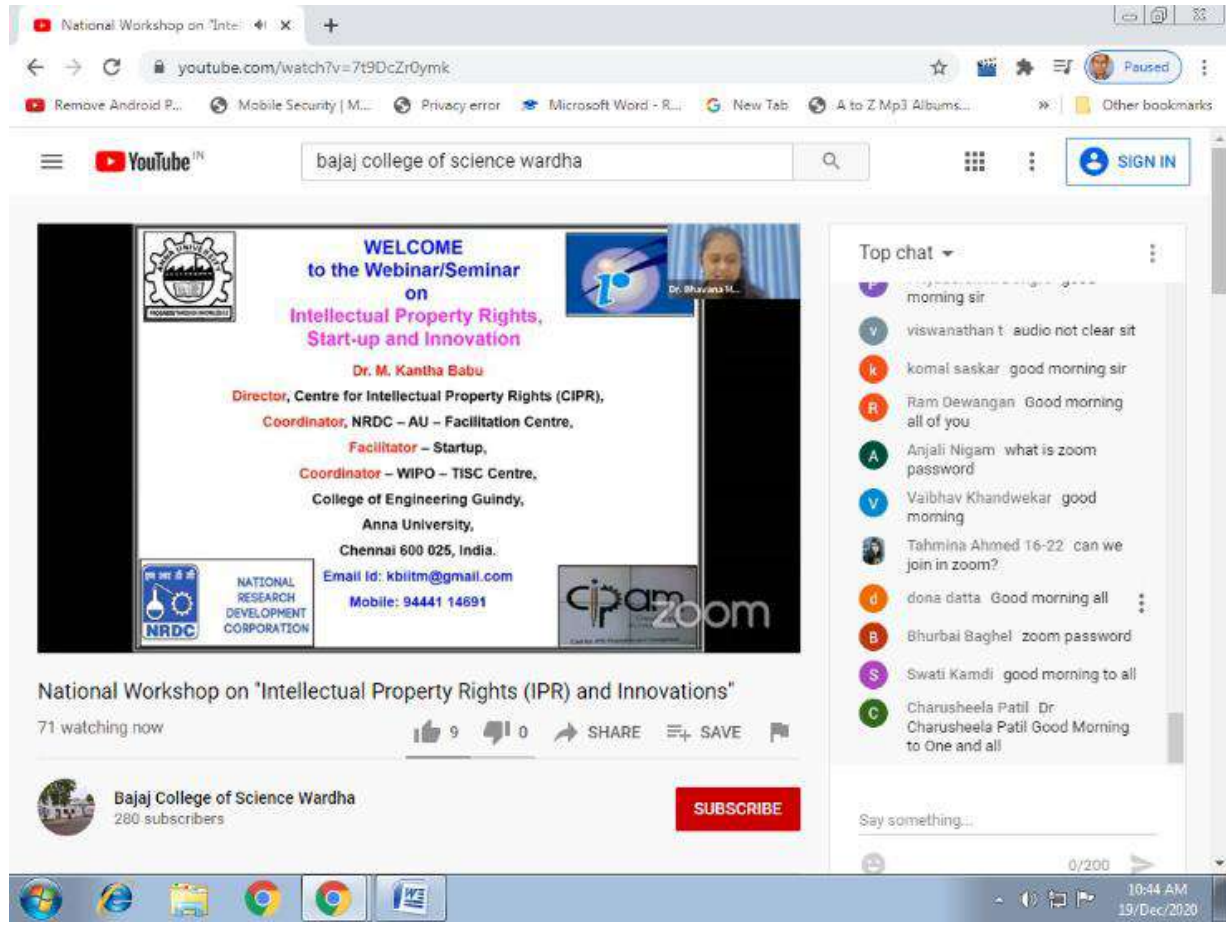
National Workshop on "Intel ×
+
youtube.com/watch?v=7t9DcZr0ymk
Paused
Remove Android P... Mobile Security | M... Privacy error Microsoft Word - R... New Tab A to Z Mp3 Albums... » Other bookmarks

YouTube IN
bajaj college of science wardha
SIGN IN

WELCOME
to the Webinar/Seminar
on
Intellectual Property Rights,
Start-up and Innovation

Dr. M. Kantha Babu
Director, Centre for Intellectual Property Rights (CIPR),
Coordinator, NRDC – AU – Facilitation Centre,
Facilitator – Startup,
Coordinator – WIPO – TISC Centre,
College of Engineering Guindy,
Anna University,
Chennai 600 025, India.
Email Id: kbiitm@gmail.com
Mobile: 94441 14691

NATIONAL RESEARCH DEVELOPMENT CORPORATION
NRDC
cipam
zoom
Dr. Bhavana M...

Top chat
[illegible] morning sir
viswanathan t audio not clear sit
komal saskar good morning sir
Ram Dewangan Good morning all of you
Anjali Nigam what is zoom password
Vaibhav Khandwekar good morning
Tahmina Ahmed 16-22 can we join in zoom?
dona datta Good morning all
Bhurbai Baghel zoom password
Swati Kamdi good morning to all
Charusheela Patil Dr Charusheela Patil Good Morning to One and all
Say something...
0/200

National Workshop on "Intellectual Property Rights (IPR) and Innovations"
71 watching now
9 0 SHARE SAVE

Bajaj College of Science Wardha
280 subscribers
SUBSCRIBE

10:44 AM
19/Dec/2020